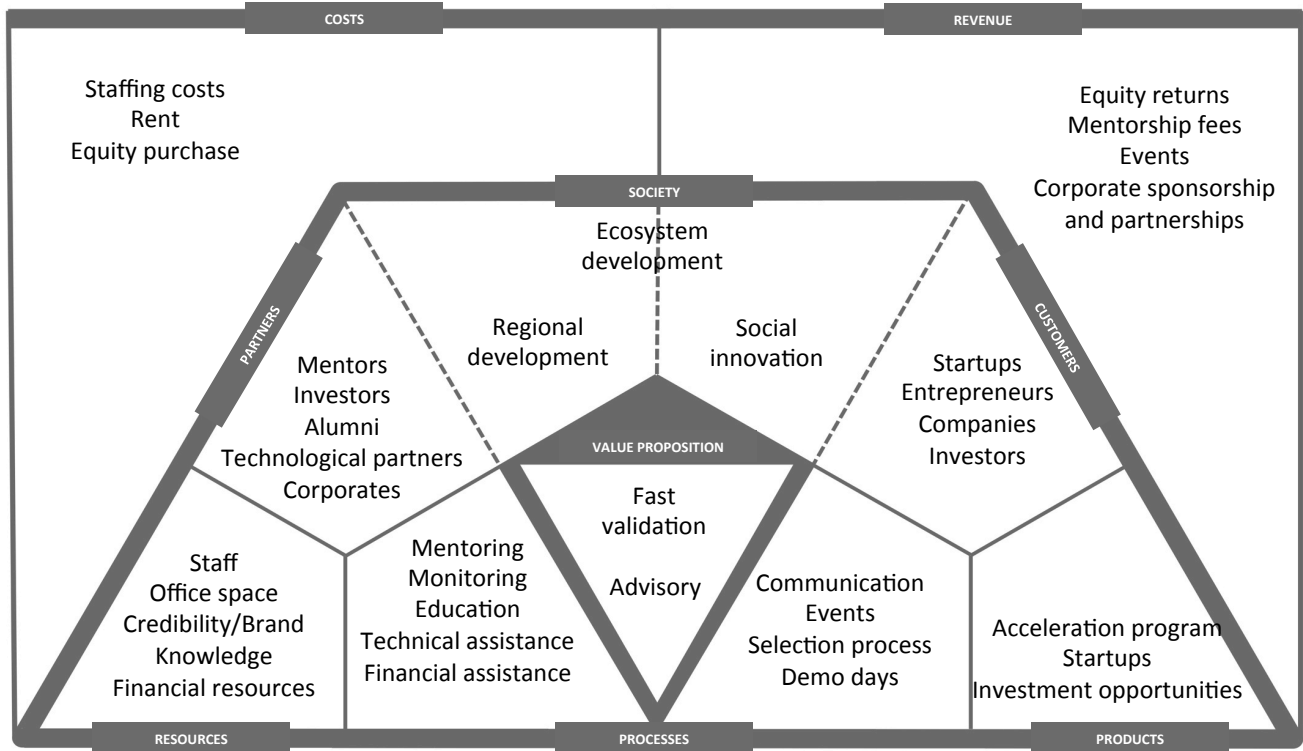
COSTS

REVENUE

Staffing costs
Rent
Equity purchase

Equity returns
Mentorship fees
Events
Corporate sponsorship and partnerships

SOCIETY

Ecosystem development

Regional development

Social innovation

PARTNERS

Mentors
Investors
Alumni
Technological partners
Corporates

CUSTOMERS

Startups
Entrepreneurs
Companies
Investors

VALUE PROPOSITION

Fast validation

Advisory

Staff
Office space
Credibility/Brand
Knowledge
Financial resources

Mentoring
Monitoring
Education
Technical assistance
Financial assistance

Communication
Events
Selection process
Demo days

Acceleration program
Startups
Investment opportunities

RESOURCES

PROCESSES

PRODUCTS